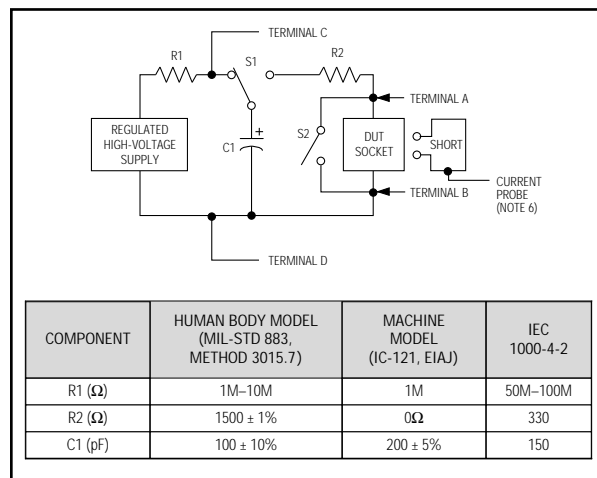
TERMINAL C

R1

S1

R2

TERMINAL A

REGULATED HIGH-VOLTAGE SUPPLY

+

C1

S2

DUT SOCKET

SHORT

CURRENT PROBE (NOTE 6)

TERMINAL B

TERMINAL D

| COMPONENT | HUMAN BODY MODEL (MIL-STD 883, METHOD 3015.7) | MACHINE MODEL (IC-121, EIAJ) | IEC 1000-4-2 |
|---|---|---|---|
| R1 ($\Omega$) | 1M–10M | 1M | 50M–100M |
| R2 ($\Omega$) | 1500 ± 1% | 0$\Omega$ | 330 |
| C1 (pF) | 100 ± 10% | 200 ± 5% | 150 |